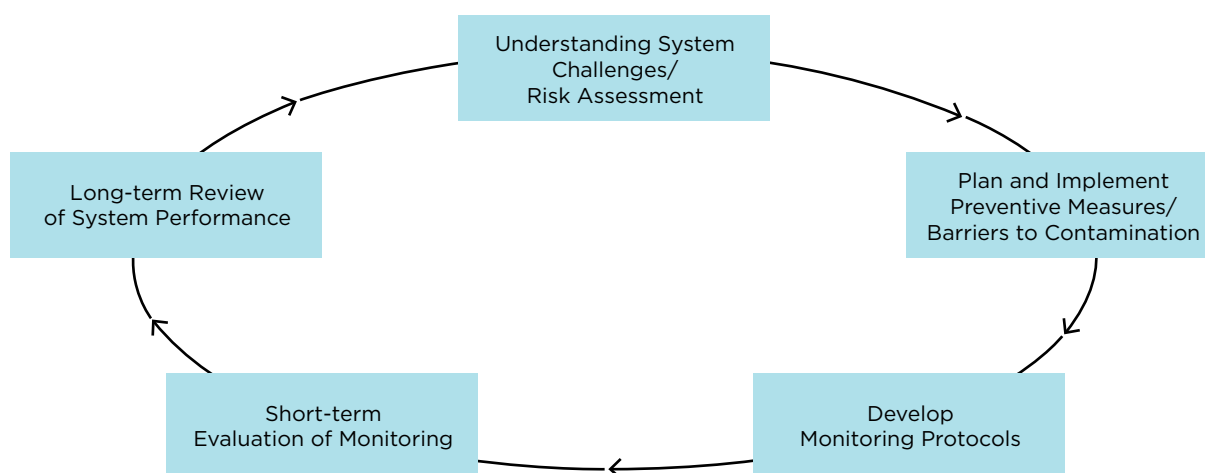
Understanding System Challenges/ Risk Assessment

Plan and Implement Preventive Measures/ Barriers to Contamination

Develop Monitoring Protocols

Short-term Evaluation of Monitoring

Long-term Review of System Performance